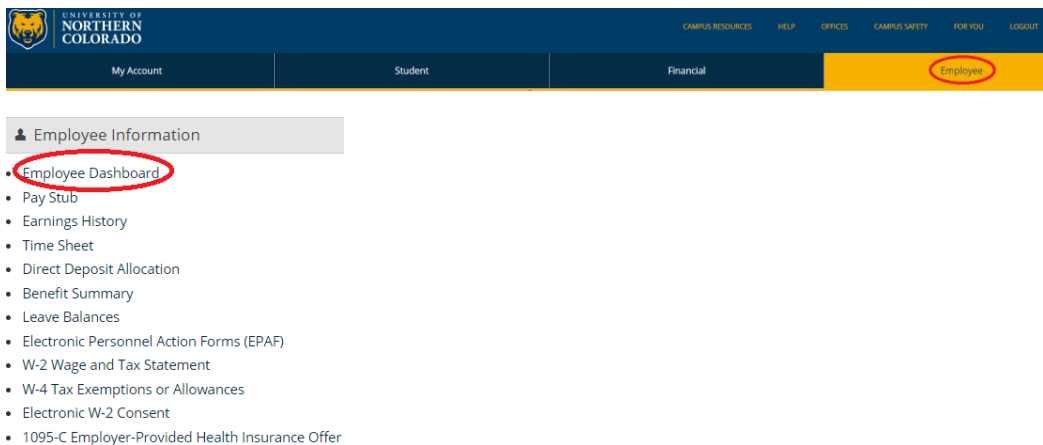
UNIVERSITY OF NORTHERN COLORADO

CAMPUS RESOURCES HELP OFFICES CAMPUS SAFETY FOR YOU LOGOUT

My Account | Student | Financial | Employee

Employee Information

- Employee Dashboard
- Pay Stub
- Earnings History
- Time Sheet
- Direct Deposit Allocation
- Benefit Summary
- Leave Balances
- Electronic Personnel Action Forms (EPAF)
- W-2 Wage and Tax Statement
- W-4 Tax Exemptions or Allowances
- Electronic W-2 Consent
- 1095-C Employer-Provided Health Insurance Offer